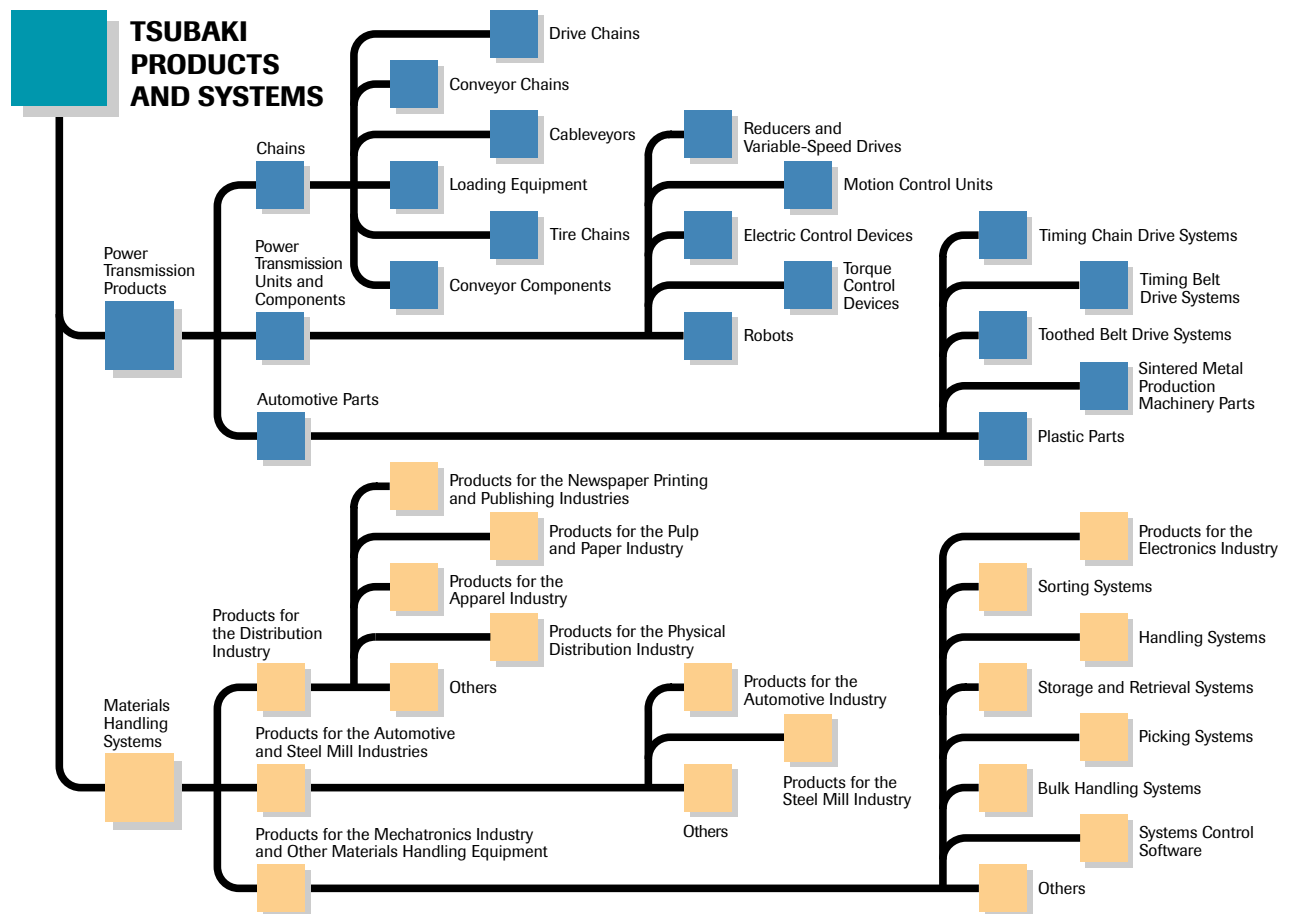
TSUBAKI PRODUCTS AND SYSTEMS

Power Transmission Products

Chains

Drive Chains

Conveyor Chains

Cableveyors

Loading Equipment

Tire Chains

Conveyor Components

Power Transmission Units and Components

Reducers and Variable-Speed Drives

Motion Control Units

Electric Control Devices

Torque Control Devices

Robots

Automotive Parts

Timing Chain Drive Systems

Timing Belt Drive Systems

Toothed Belt Drive Systems

Sintered Metal Production Machinery Parts

Plastic Parts

Materials Handling Systems

Products for the Distribution Industry

Products for the Newspaper Printing and Publishing Industries

Products for the Pulp and Paper Industry

Products for the Apparel Industry

Products for the Physical Distribution Industry

Others

Products for the Automotive and Steel Mill Industries

Products for the Automotive Industry

Products for the Steel Mill Industry

Others

Products for the Mechatronics Industry and Other Materials Handling Equipment

Products for the Electronics Industry

Sorting Systems

Handling Systems

Storage and Retrieval Systems

Picking Systems

Bulk Handling Systems

Systems Control Software

Others